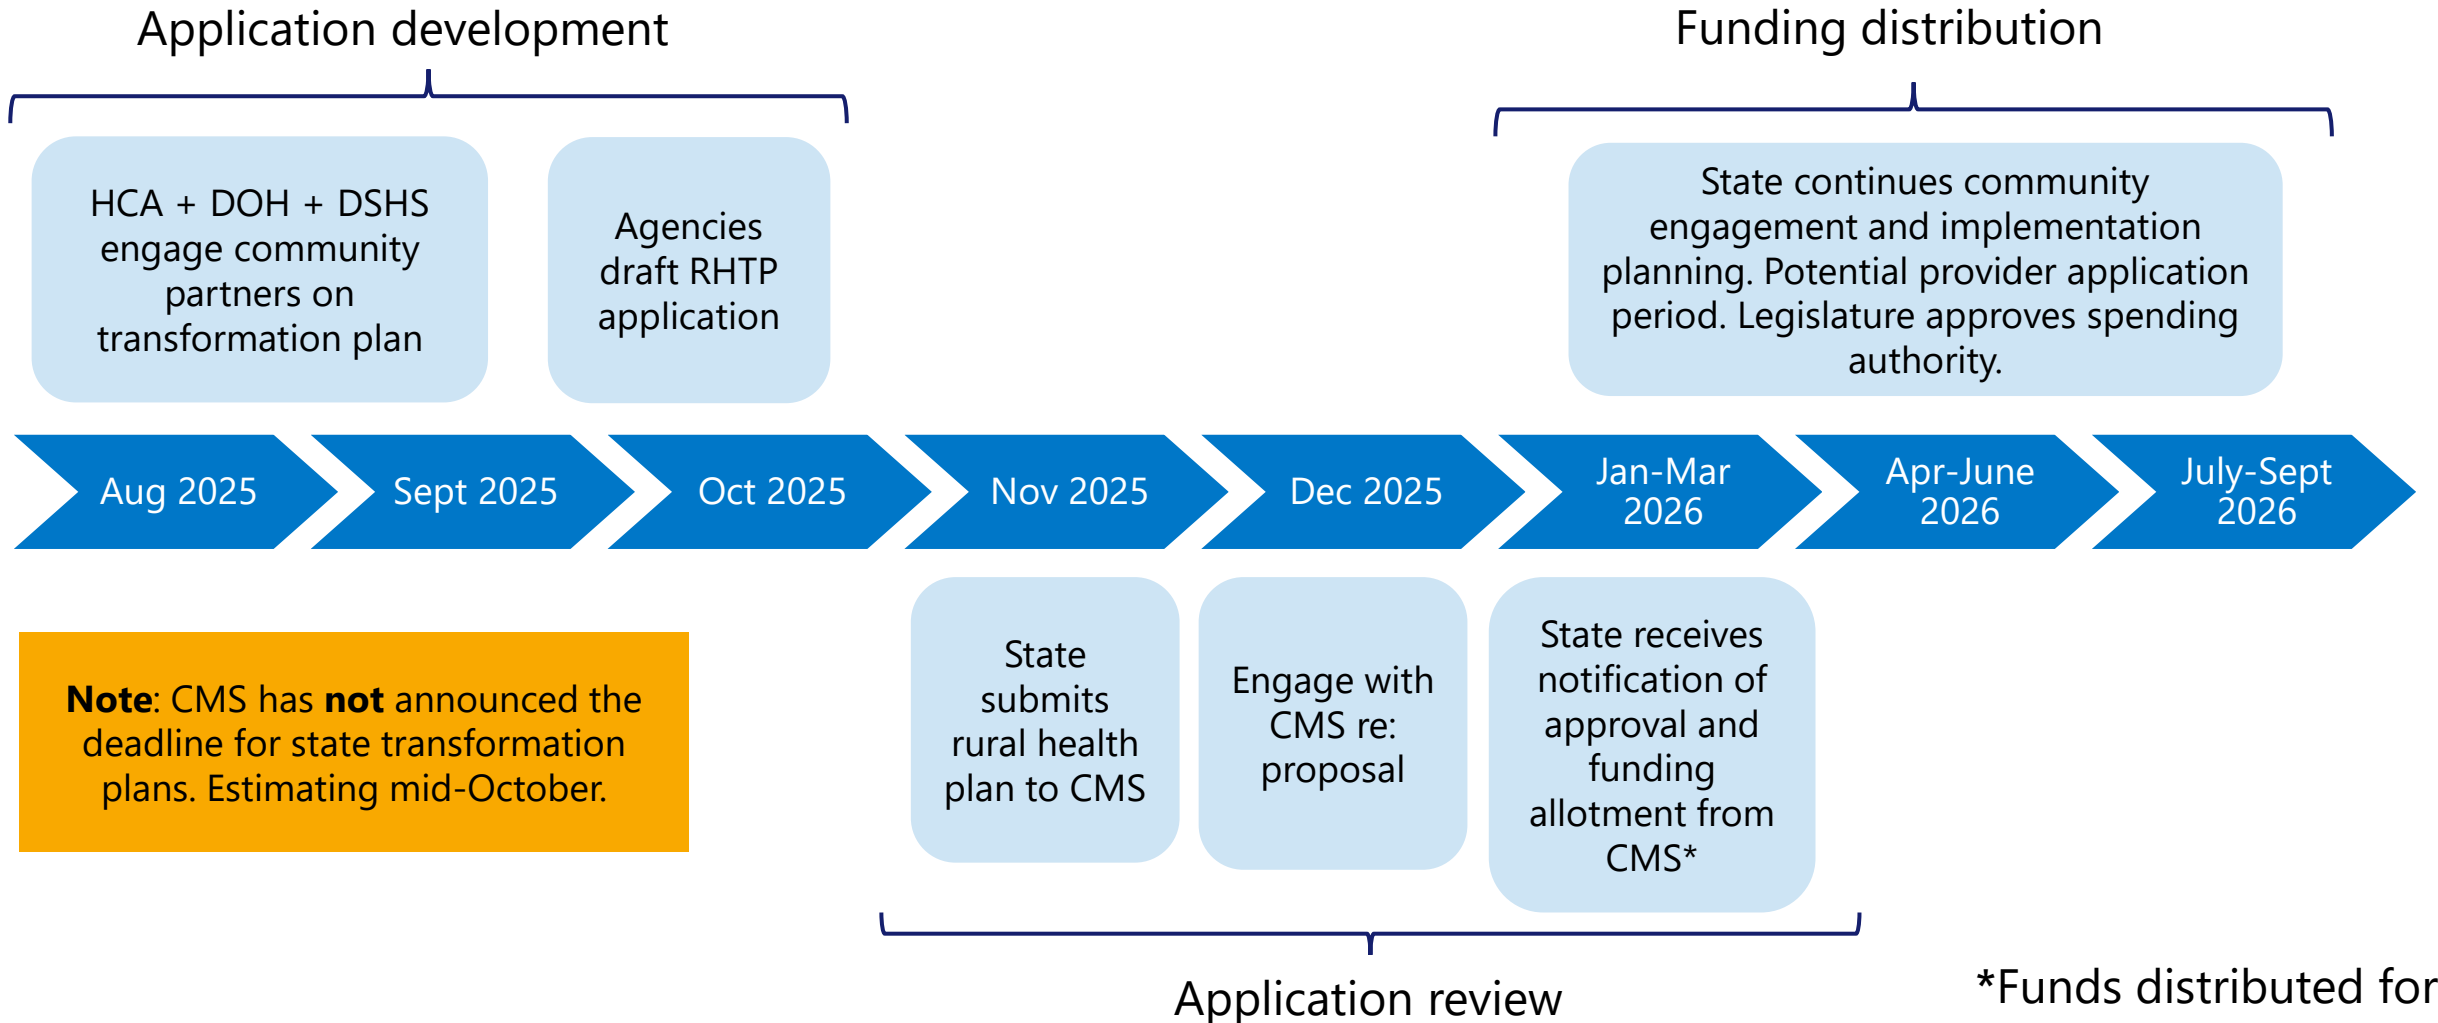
Application development

Funding distribution

HCA + DOH + DSHS engage community partners on transformation plan

Agencies draft RHTP application

State continues community engagement and implementation planning. Potential provider application period. Legislature approves spending authority.

Aug 2025

Sept 2025

Oct 2025

Nov 2025

Dec 2025

Jan-Mar 2026

Apr-June 2026

July-Sept 2026

**Note**: CMS has **not** announced the deadline for state transformation plans. Estimating mid-October.

State submits rural health plan to CMS

Engage with CMS re: proposal

State receives notification of approval and funding allotment from CMS*

Application review

*Funds distributed for